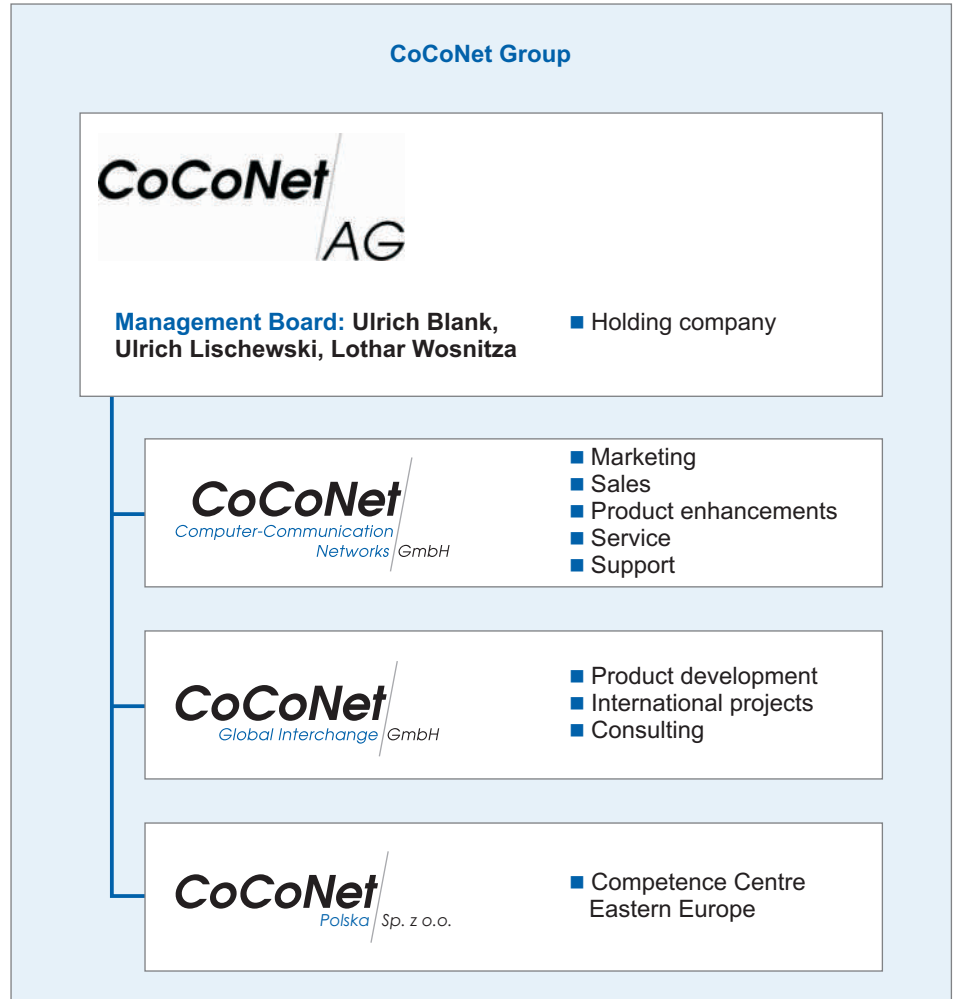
CoCoNet Group

CoCoNet AG

Management Board: Ulrich Blank, Ulrich Lischewski, Lothar Wosnitza

■ Holding company

CoCoNet Computer-Communication Networks GmbH

■ Marketing
■ Sales
■ Product enhancements
■ Service
■ Support

CoCoNet Global Interchange GmbH

■ Product development
■ International projects
■ Consulting

CoCoNet Polska Sp. z o.o.

■ Competence Centre Eastern Europe